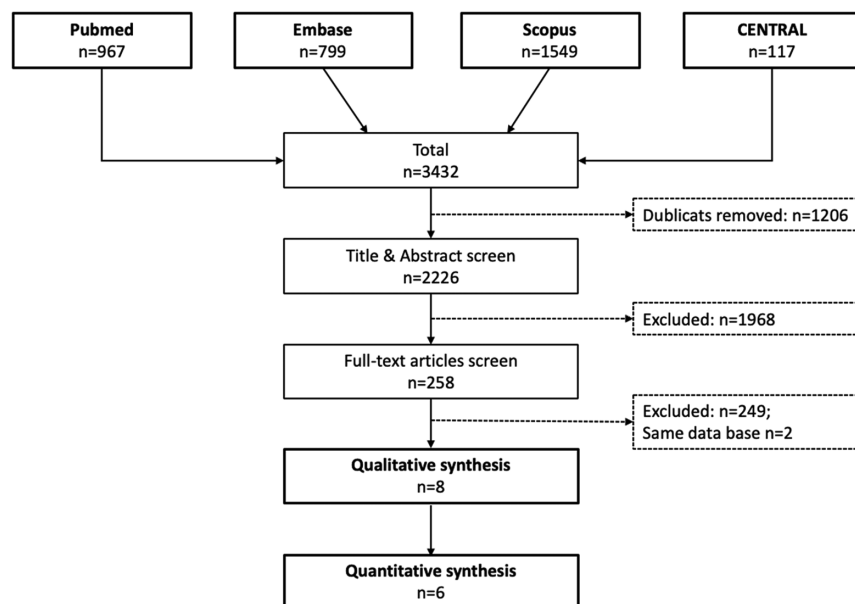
Pubmed
n=967

Embase
n=799

Scopus
n=1549

CENTRAL
n=117

Total
n=3432

Dublicats removed: n=1206

Title & Abstract screen
n=2226

Excluded: n=1968

Full-text articles screen
n=258

Excluded: n=249;
Same data base n=2

Qualitative synthesis
n=8

Quantitative synthesis
n=6